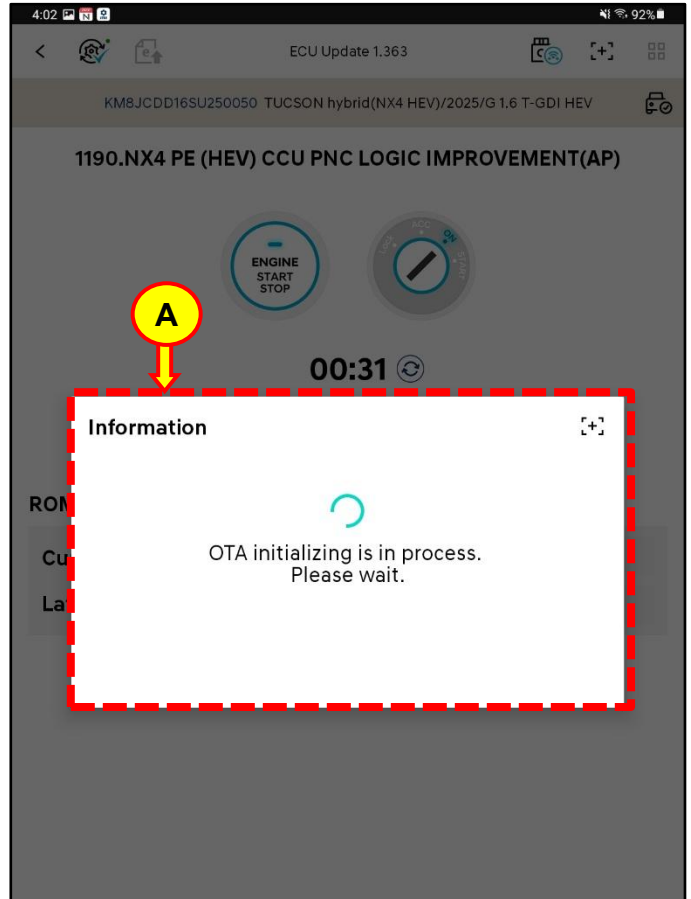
4:02 92%

ECU Update 1.363

KM8JCDD16SU250050 TUCSON hybrid(NX4 HEV)/2025/G 1.6 T-GDI HEV

1190.NX4 PE (HEV) CCU PNC LOGIC IMPROVEMENT(AP)

ENGINE START STOP

LOCK ACC ON START

A

00:31

Information

ROM

Cu

La

OTA initializing is in process.
Please wait.